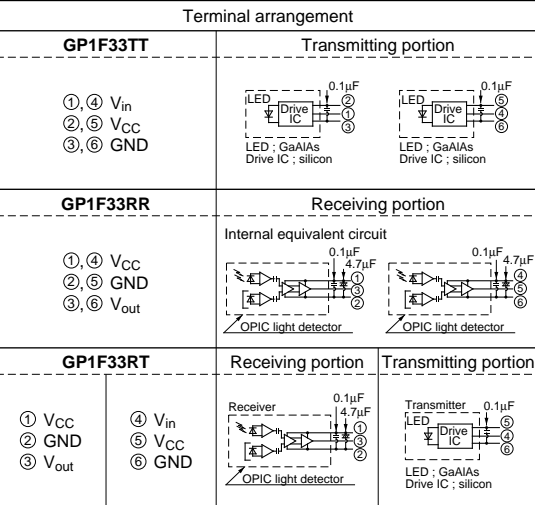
Terminal arrangement

| GP1F33TT | Transmitting portion |
|---|---|
| ①, ④ $V_{in}$ ②, ⑤ $V_{CC}$ ③, ⑥ GND | 0.1μF LED Drive IC ② ① ③ LED ; GaAlAs Drive IC ; silicon — 0.1μF LED Drive IC ⑤ ④ ⑥ LED ; GaAlAs Drive IC ; silicon |

| GP1F33RR | Receiving portion |
|---|---|
| ①, ④ $V_{CC}$ ②, ⑤ GND ③, ⑥ $V_{out}$ | Internal equivalent circuit 0.1μF 4.7μF ① ③ ② OPIC light detector — 0.1μF 4.7μF ④ ⑤ ⑥ OPIC light detector |

| GP1F33RT | | Receiving portion | Transmitting portion |
|---|---|---|---|
| ① $V_{CC}$ ② GND ③ $V_{out}$ | ④ $V_{in}$ ⑤ $V_{CC}$ ⑥ GND | Receiver 0.1μF 4.7μF ① ③ ② OPIC light detector | Transmitter 0.1μF LED Drive IC ⑤ ④ ⑥ LED ; GaAlAs Drive IC ; silicon |